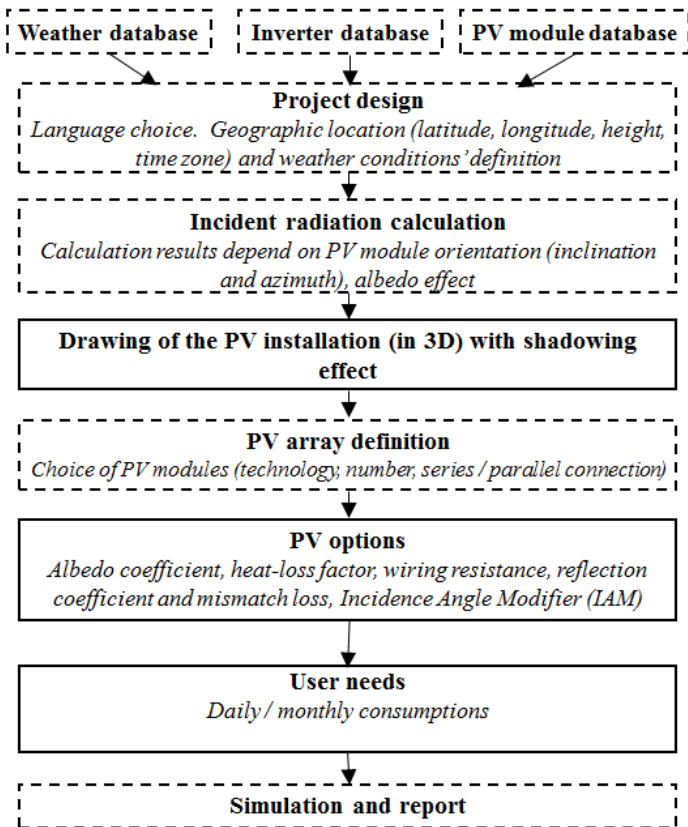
Weather database

Inverter database

PV module database

Project design
Language choice. Geographic location (latitude, longitude, height, time zone) and weather conditions' definition

Incident radiation calculation
Calculation results depend on PV module orientation (inclination and azimuth), albedo effect

Drawing of the PV installation (in 3D) with shadowing effect

PV array definition
Choice of PV modules (technology, number, series / parallel connection)

PV options
Albedo coefficient, heat-loss factor, wiring resistance, reflection coefficient and mismatch loss, Incidence Angle Modifier (IAM)

User needs
Daily / monthly consumptions

Simulation and report